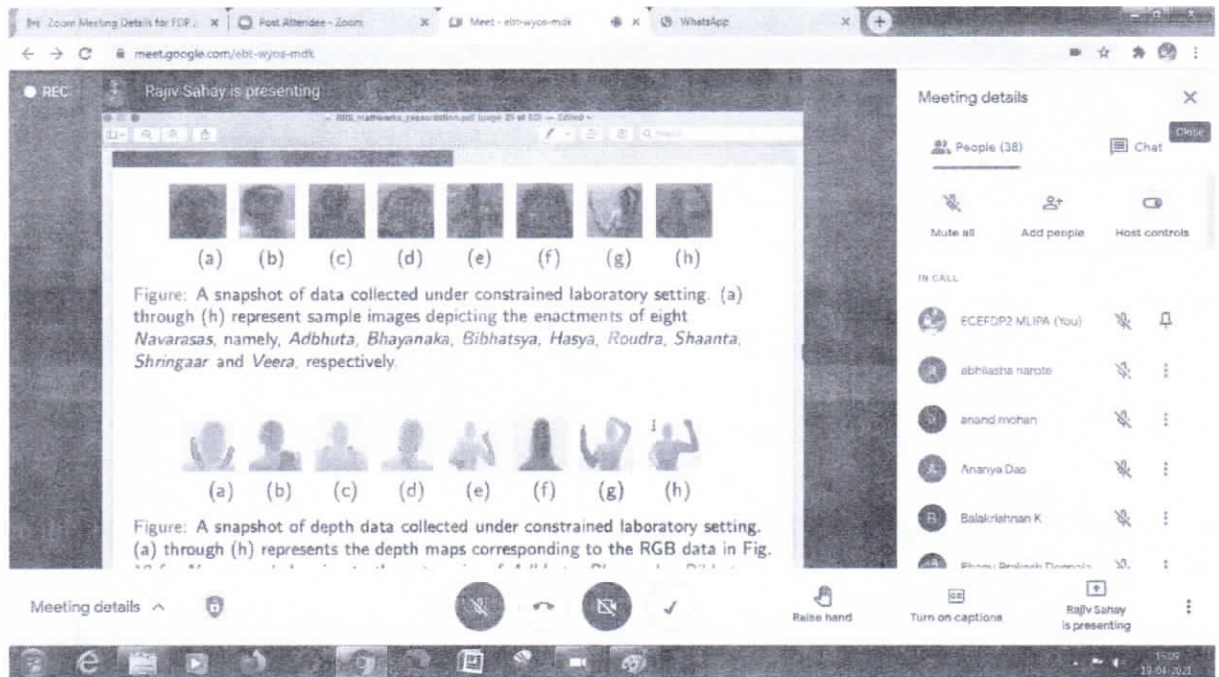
Zoom Meeting Details for FDP ... Post Attendee - Zoom Meet - ebt-wyos-mdk WhatsApp

meet.google.com/ebt-wyos-mdk

REC Rajiv Sahay is presenting

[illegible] (page 25 of 50) — Edited

(a) (b) (c) (d) (e) (f) (g) (h)

Figure: A snapshot of data collected under constrained laboratory setting. (a) through (h) represent sample images depicting the enactments of eight *Navarasas*, namely, *Adbhuta*, *Bhayanaka*, *Bibhatsya*, *Hasya*, *Roudra*, *Shaanta*, *Shringaar* and *Veera*, respectively.

(a) (b) (c) (d) (e) (f) (g) (h)

Figure: A snapshot of depth data collected under constrained laboratory setting. (a) through (h) represents the depth maps corresponding to the RGB data in Fig. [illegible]

Meeting details

Close

People (38)

Chat

Mute all

Add people

Host controls

IN CALL

ECEFDP2 MLIPA (You)

abhilasha narote

anand mohan

Ananya Das

Balakrishnan K

Bhanu Prakash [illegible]

Meeting details

Raise hand

Turn on captions

Rajiv Sahay is presenting

15:09
19-04-2021